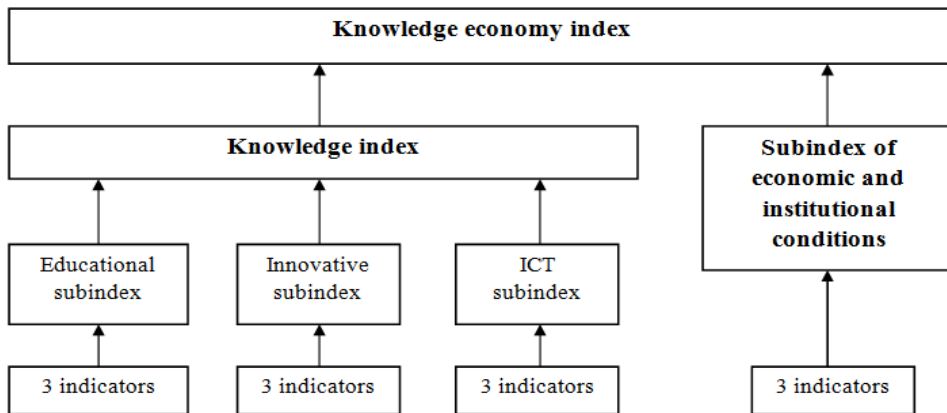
Knowledge economy index

Knowledge index

Subindex of economic and institutional conditions

Educational subindex

Innovative subindex

ICT subindex

3 indicators

3 indicators

3 indicators

3 indicators